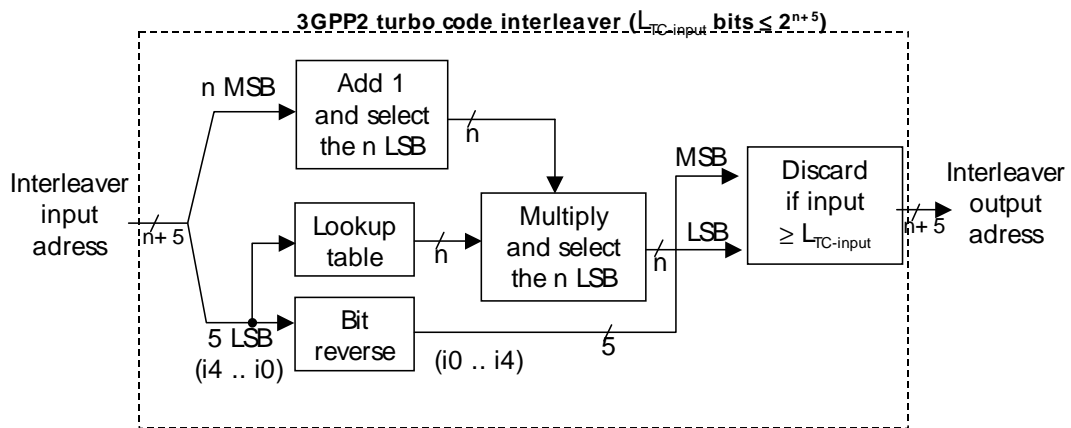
3GPP2 turbo code interleaver ($L_{TC-input}$ bits $\leq 2^{n+5}$)

n MSB

Add 1 and select the n LSB

n

Interleaver input adress

n+ 5

Lookup table

n

Multiply and select the n LSB

n

MSB

LSB

Discard if input $\geq L_{TC-input}$

n+ 5

Interleaver output adress

5 LSB (i4 .. i0)

Bit reverse

(i0 .. i4)

5